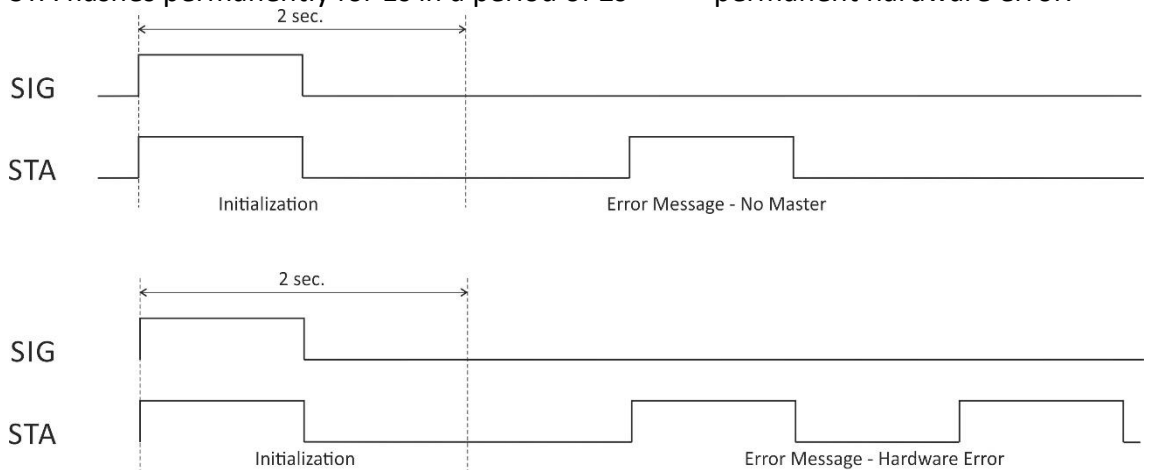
STA flashes permanently for 1s in a period of 2s → permanent hardware error.

2 sec.

SIG

STA

Initialization

Error Message - No Master

2 sec.

SIG

STA

Initialization

Error Message - Hardware Error